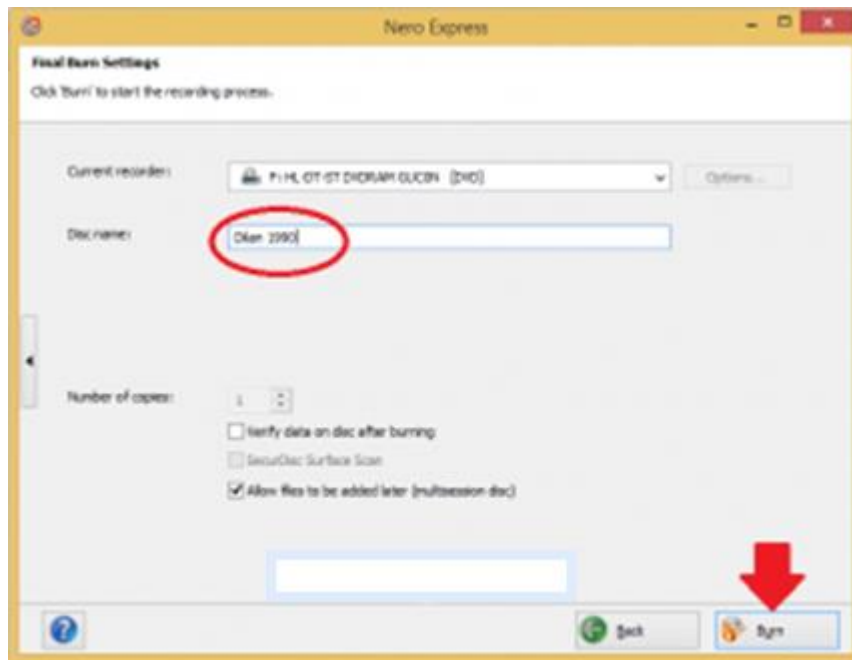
Nero Express

Final Burn Settings

Click 'Burn' to start the recording process.

Current recorder: F: HL DT-ST DVDRAM GUC0N [DVD]

Options...

Disc name: Dian 1990

Number of copies: 1

Verify data on disc after burning

SecurDisc Surface Scan

Allow files to be added later (multisession disc)

Back

Burn